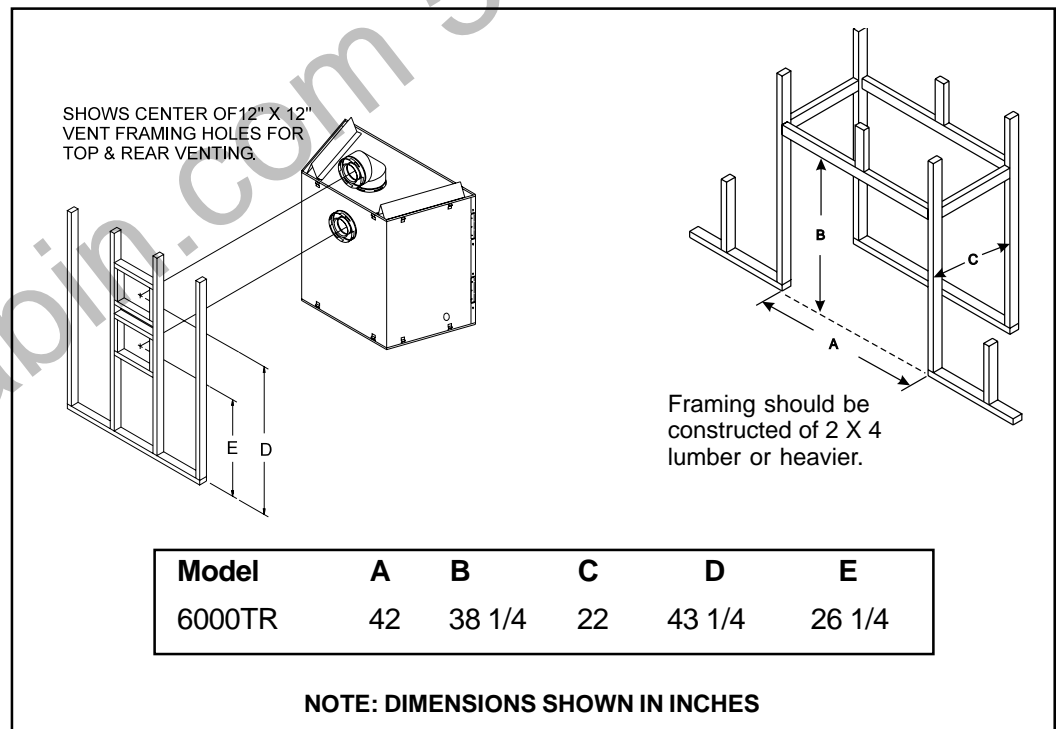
SHOWS CENTER OF12" X 12" VENT FRAMING HOLES FOR TOP & REAR VENTING.

E D

B

C

A

Framing should be constructed of 2 X 4 lumber or heavier.

| Model | A | B | C | D | E |
|---|---|---|---|---|---|
| 6000TR | 42 | 38 1/4 | 22 | 43 1/4 | 26 1/4 |

NOTE: DIMENSIONS SHOWN IN INCHES